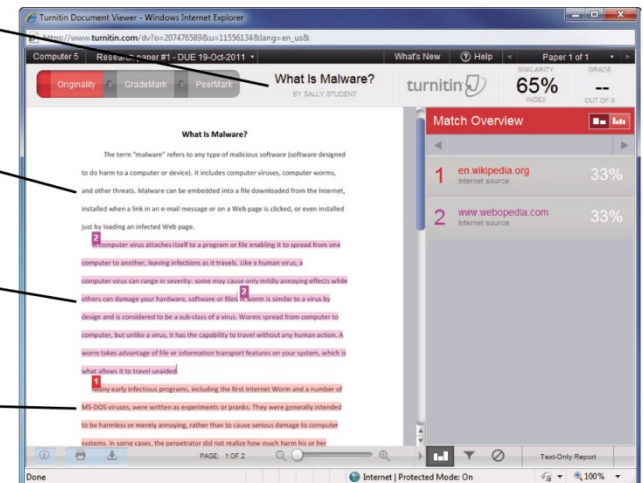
Turnitin Document Viewer - Windows Internet Explorer

https://www.turnitin.com/dv?o=207476589&u=11556134&lang=en_us&

Computer 5 | Research paper #1 - DUE 19-Oct-2011

What's New | Help | Paper 1 of 1

Originality | GradeMark | PeerMark

What Is Malware?
BY SALLY STUDENT

turnitin

SIMILARITY 65% INDEX

GRADE -- OUT OF 0

What Is Malware?

The term "malware" refers to any type of malicious software (software designed to do harm to a computer or device). It includes computer viruses, computer worms, and other threats. Malware can be embedded into a file downloaded from the Internet, installed when a link in an e-mail message or on a Web page is clicked, or even installed just by loading an infected Web page.

2 A computer virus attaches itself to a program or file enabling it to spread from one computer to another, leaving infections as it travels. Like a human virus, a computer virus can range in severity: some may cause only mildly annoying effects while others can damage your hardware, software or files. 2 A worm is similar to a virus by design and is considered to be a sub-class of a virus. Worms spread from computer to computer, but unlike a virus, it has the capability to travel without any human action. A worm takes advantage of file or information transport features on your system, which is what allows it to travel unaided.

1 Many early infectious programs, including the first Internet Worm and a number of MS-DOS viruses, were written as experiments or pranks. They were generally intended to be harmless or merely annoying, rather than to cause serious damage to computer systems. In some cases, the perpetrator did not realize how much harm his or her

Match Overview

1 en.wikipedia.org Internet source 33%

2 www.webopedia.com Internet source 33%

PAGE: 1 OF 2

Text-Only Report

Done

Internet | Protected Mode: On

100%